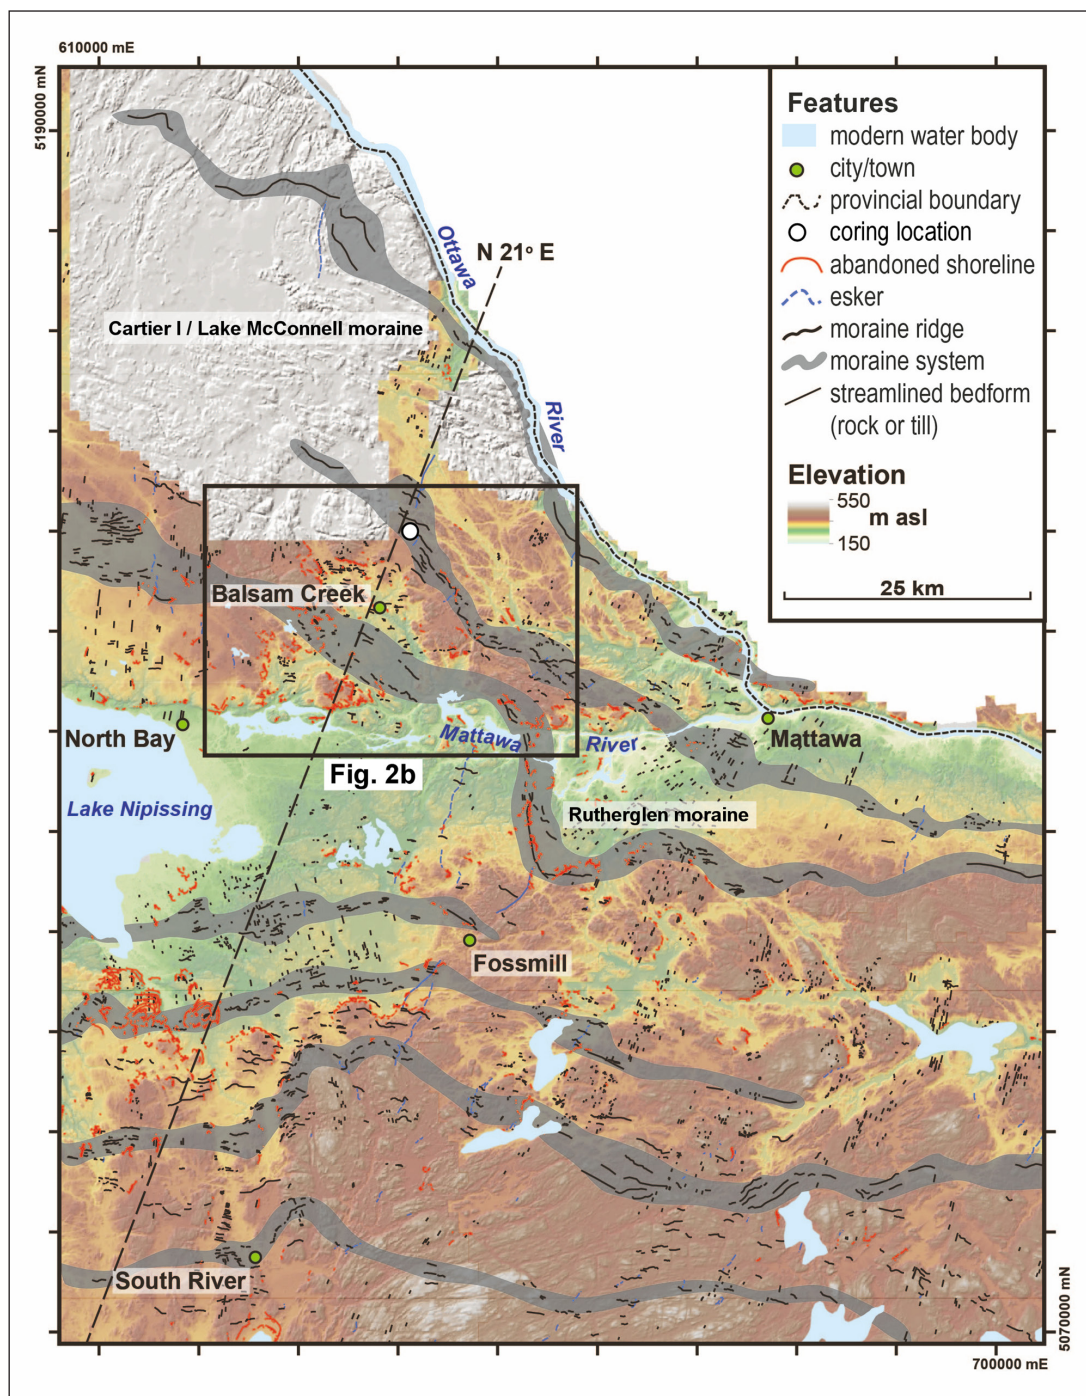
610000 mE

5190000 mN

Features
modern water body
city/town
provincial boundary
coring location
abandoned shoreline
esker
moraine ridge
moraine system
streamlined bedform (rock or till)

Elevation
550
m asl
150

25 km

Ottawa
River
N 21° E
Cartier I / Lake McConnell moraine
Balsam Creek
North Bay
Mattawa
River
Mattawa
Fig. 2b
Lake Nipissing
Rutherglen moraine
Fossmill
South River

5070000 mN

700000 mE